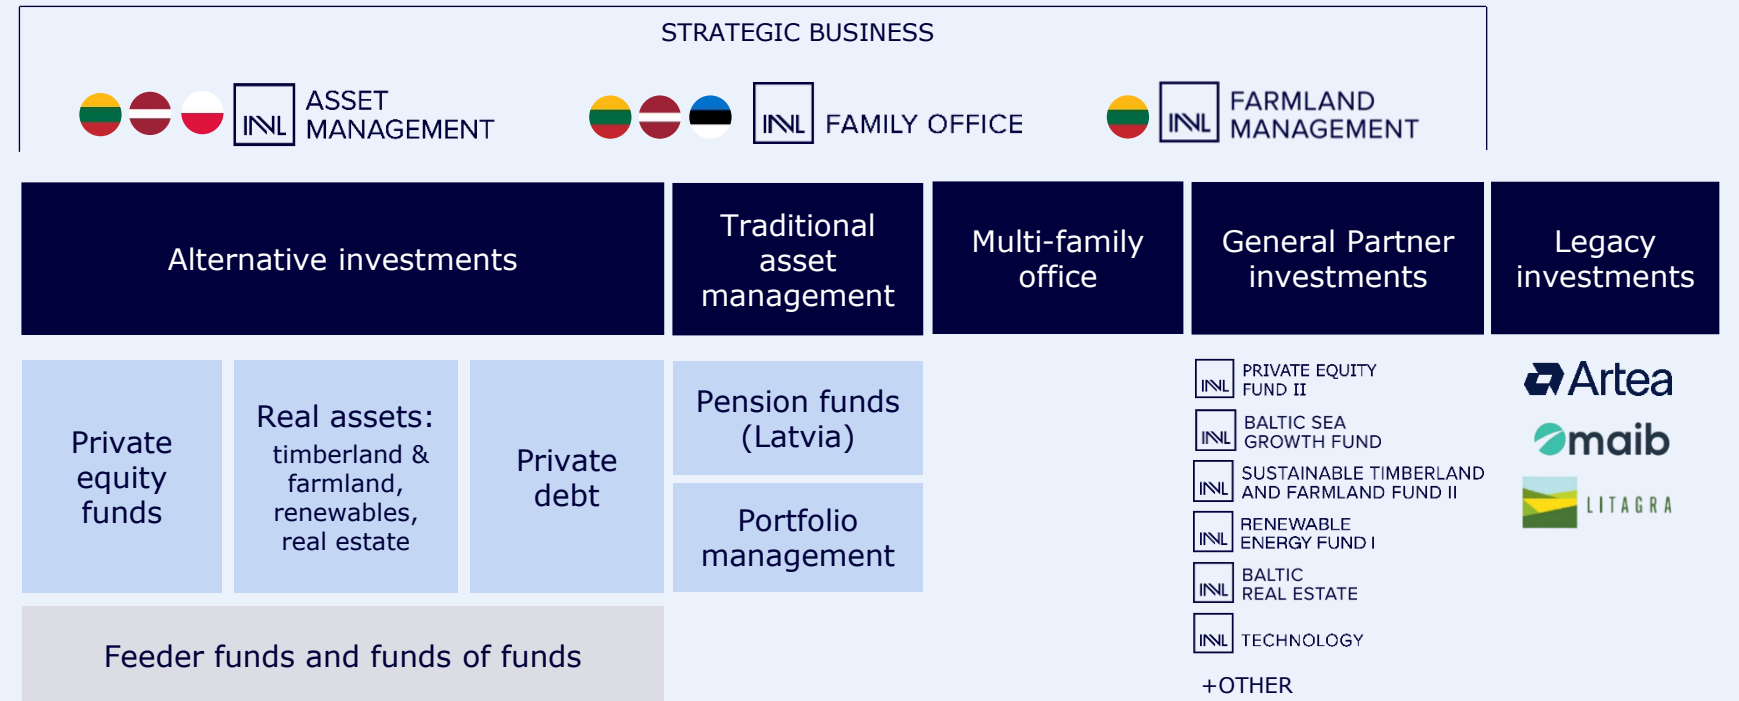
STRATEGIC BUSINESS

INVL ASSET MANAGEMENT

INVL FAMILY OFFICE

INVL FARMLAND MANAGEMENT

Alternative investments

Traditional asset management

Multi-family office

General Partner investments

Legacy investments

Private equity funds

Real assets: timberland & farmland, renewables, real estate

Private debt

Pension funds (Latvia)

Portfolio management

Feeder funds and funds of funds

INVL PRIVATE EQUITY FUND II

INVL BALTIC SEA GROWTH FUND

INVL SUSTAINABLE TIMBERLAND AND FARMLAND FUND II

INVL RENEWABLE ENERGY FUND I

INVL BALTIC REAL ESTATE

INVL TECHNOLOGY

+OTHER

Artea

maib

LITAGRA